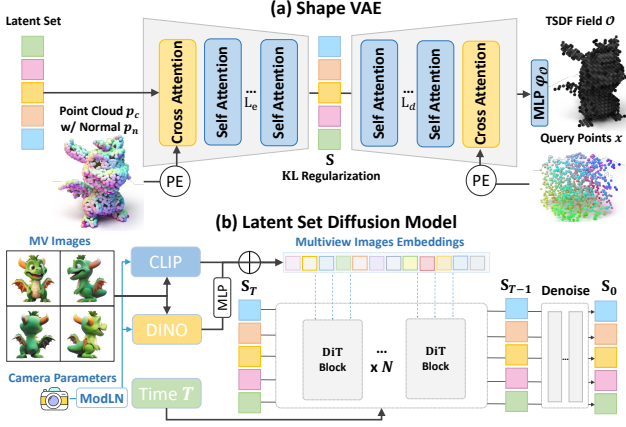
(a) Shape VAE

Latent Set

Point Cloud $p_c$ w/ Normal $p_n$

PE

Cross Attention

Self Attention

...

Self Attention

$L_e$

S

KL Regularization

Self Attention

...

Self Attention

$L_d$

Cross Attention

PE

MLP $\varphi_O$

TSDF Field $\mathcal{O}$

Query Points $x$

(b) Latent Set Diffusion Model

MV Images

CLIP

DINO

MLP

Camera Parameters

ModLN

Time $T$

Multiview Images Embeddings

$S_T$

DiT Block

...

x $N$

DiT Block

$S_{T-1}$

Denoise

...

$S_0$